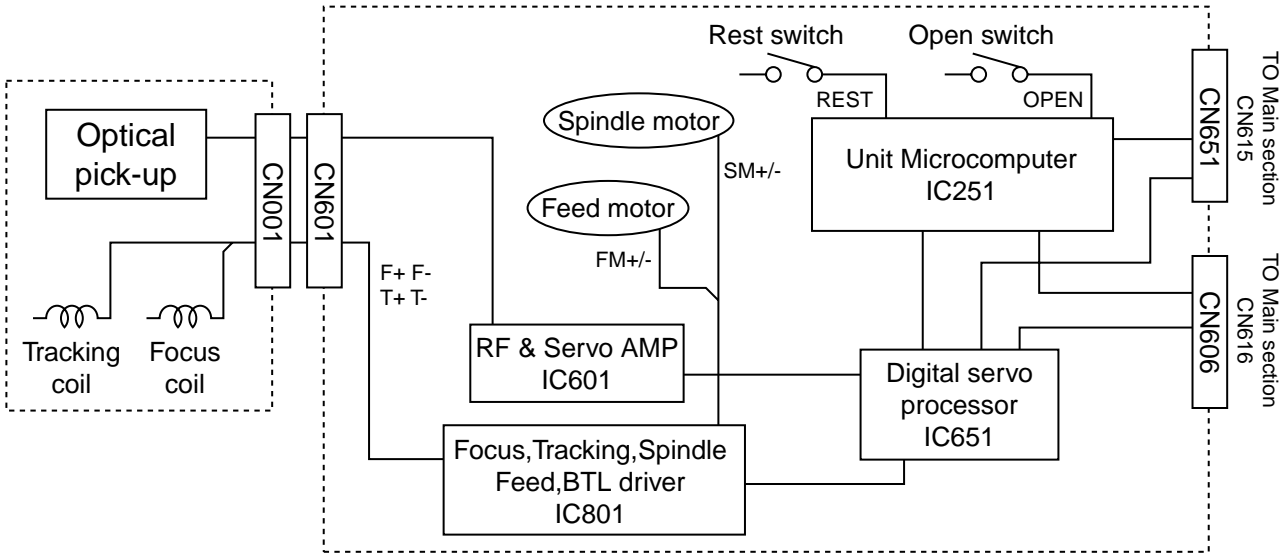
Optical pick-up

CN001

CN601

Tracking coil

Focus coil

F+ F-
T+ T-

Spindle motor

SM+/-

Feed motor

FM+/-

RF & Servo AMP
IC601

Focus,Tracking,Spindle
Feed,BTL driver
IC801

Rest switch

Open switch

REST

OPEN

Unit Microcomputer
IC251

Digital servo
processor
IC651

CN651

CN606

TO Main section
CN615

TO Main section
CN616